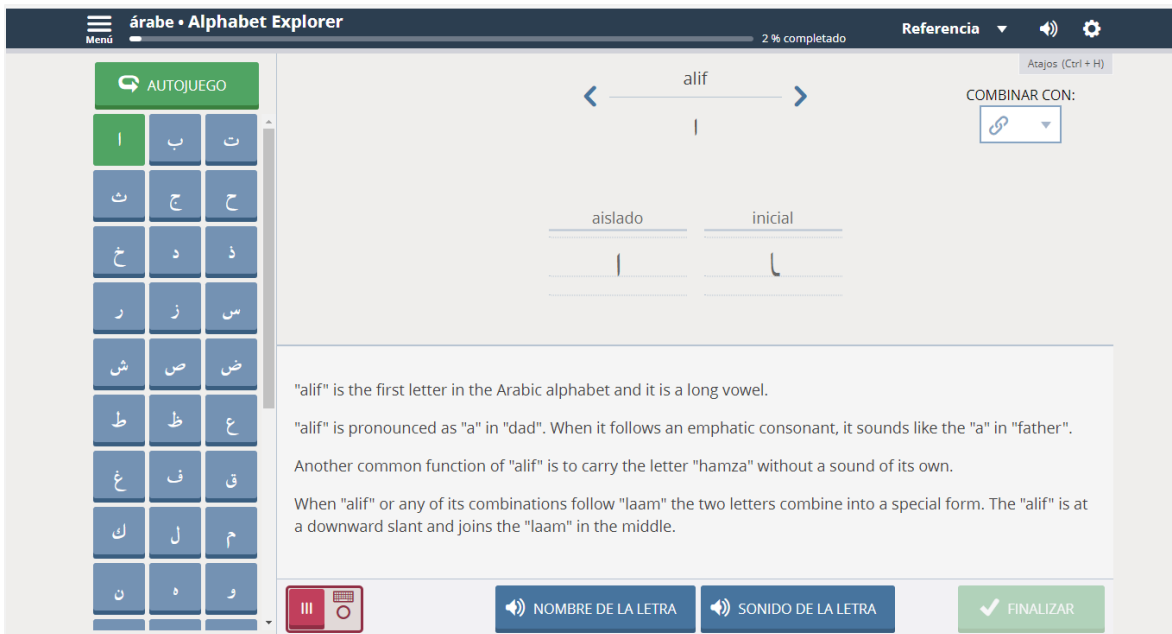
Menú árabe • Alphabet Explorer

2 % completado

Referencia

Atajos (Ctrl + H)

AUTOJUEGO

| ا | ب | ت |
|---|---|---|
| ث | ج | ح |
| خ | د | ذ |
| ر | ز | س |
| ش | ص | ض |
| ط | ظ | ع |
| غ | ف | ق |
| ك | ل | م |
| ن | ه | و |

alif

ا

COMBINAR CON:

aislado

ا

inicial

ا

"alif" is the first letter in the Arabic alphabet and it is a long vowel.

"alif" is pronounced as "a" in "dad". When it follows an emphatic consonant, it sounds like the "a" in "father".

Another common function of "alif" is to carry the letter "hamza" without a sound of its own.

When "alif" or any of its combinations follow "laam" the two letters combine into a special form. The "alif" is at a downward slant and joins the "laam" in the middle.

NOMBRE DE LA LETRA

SONIDO DE LA LETRA

FINALIZAR